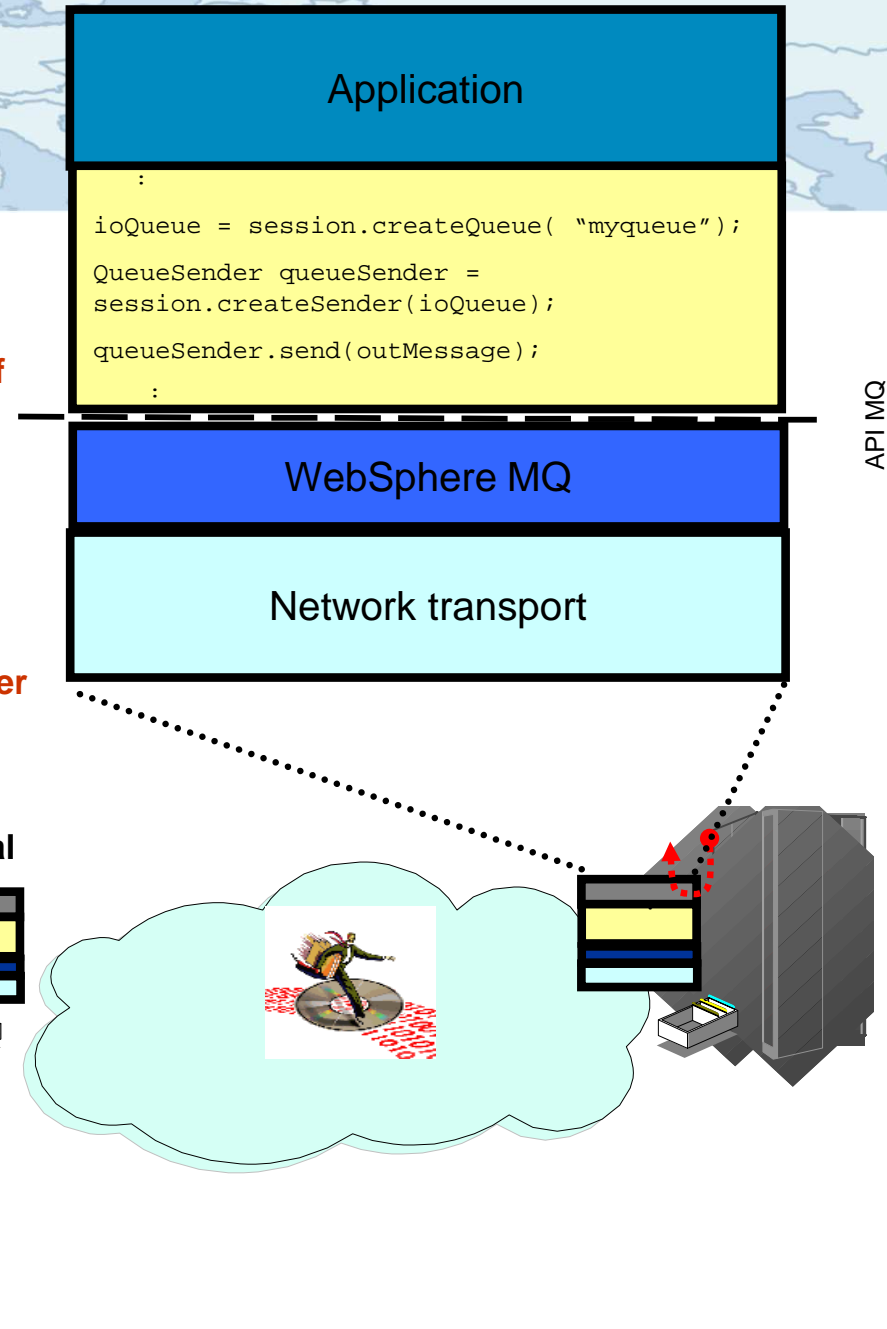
Application

:

ioQueue = session.createQueue( “myqueue”);

QueueSender queueSender = session.createSender(ioQueue);

queueSender.send(outMessage);

:

f

API MQ

WebSphere MQ

Network transport

er

al